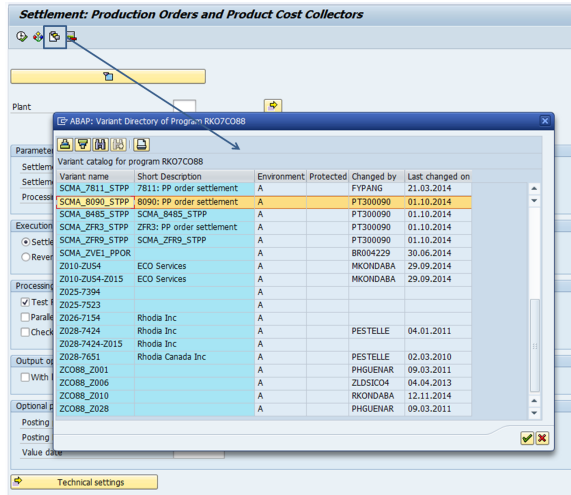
Settlement: Production Orders and Product Cost Collectors

Plant

Parameter
Settleme
Settleme
Processi

Execution
Settle
Rever

Processing
Test
Paralle
Check

Output o
With

Optional
Posting
Posting
Value date

Technical settings

ABAP: Variant Directory of Program RKO7CO88

Variant catalog for program RKO7CO88

| Variant name | Short Description | Environment | Protected | Changed by | Last changed on |
|---|---|---|---|---|---|
| SCMA_7811_STPP | 7811: PP order settlement | A | | FYPANG | 21.03.2014 |
| SCMA_8090_STPP | 8090: PP order settlement | A | | PT300090 | 01.10.2014 |
| SCMA_8485_STPP | SCMA_8485_STPP | A | | PT300090 | 01.10.2014 |
| SCMA_ZFR3_STPP | ZFR3: PP order settlement | A | | PT300090 | 01.10.2014 |
| SCMA_ZFR9_STPP | SCMA_ZFR9_STPP | A | | PT300090 | 01.10.2014 |
| SCMA_ZVE1_PPOR | | A | | BR004229 | 30.06.2014 |
| Z010-ZUS4 | ECO Services | A | | MKONDABA | 29.09.2014 |
| Z010-ZUS4-Z015 | ECO Services | A | | MKONDABA | 29.09.2014 |
| Z025-7394 | | A | | | |
| Z025-7523 | | A | | | |
| Z026-7154 | Rhodia Inc | A | | | |
| Z028-7424 | Rhodia Inc | A | | PESTELLE | 04.01.2011 |
| Z028-7424-Z015 | Rhodia Inc | A | | | |
| Z028-7651 | Rhodia Canada Inc | A | | PESTELLE | 02.03.2010 |
| ZCO88_Z001 | | A | | PHGUENAR | 09.03.2011 |
| ZCO88_Z006 | | A | | ZLDSICO4 | 04.04.2013 |
| ZCO88_Z010 | | A | | RKONDABA | 12.11.2014 |
| ZCO88_Z028 | | A | | PHGUENAR | 09.03.2011 |